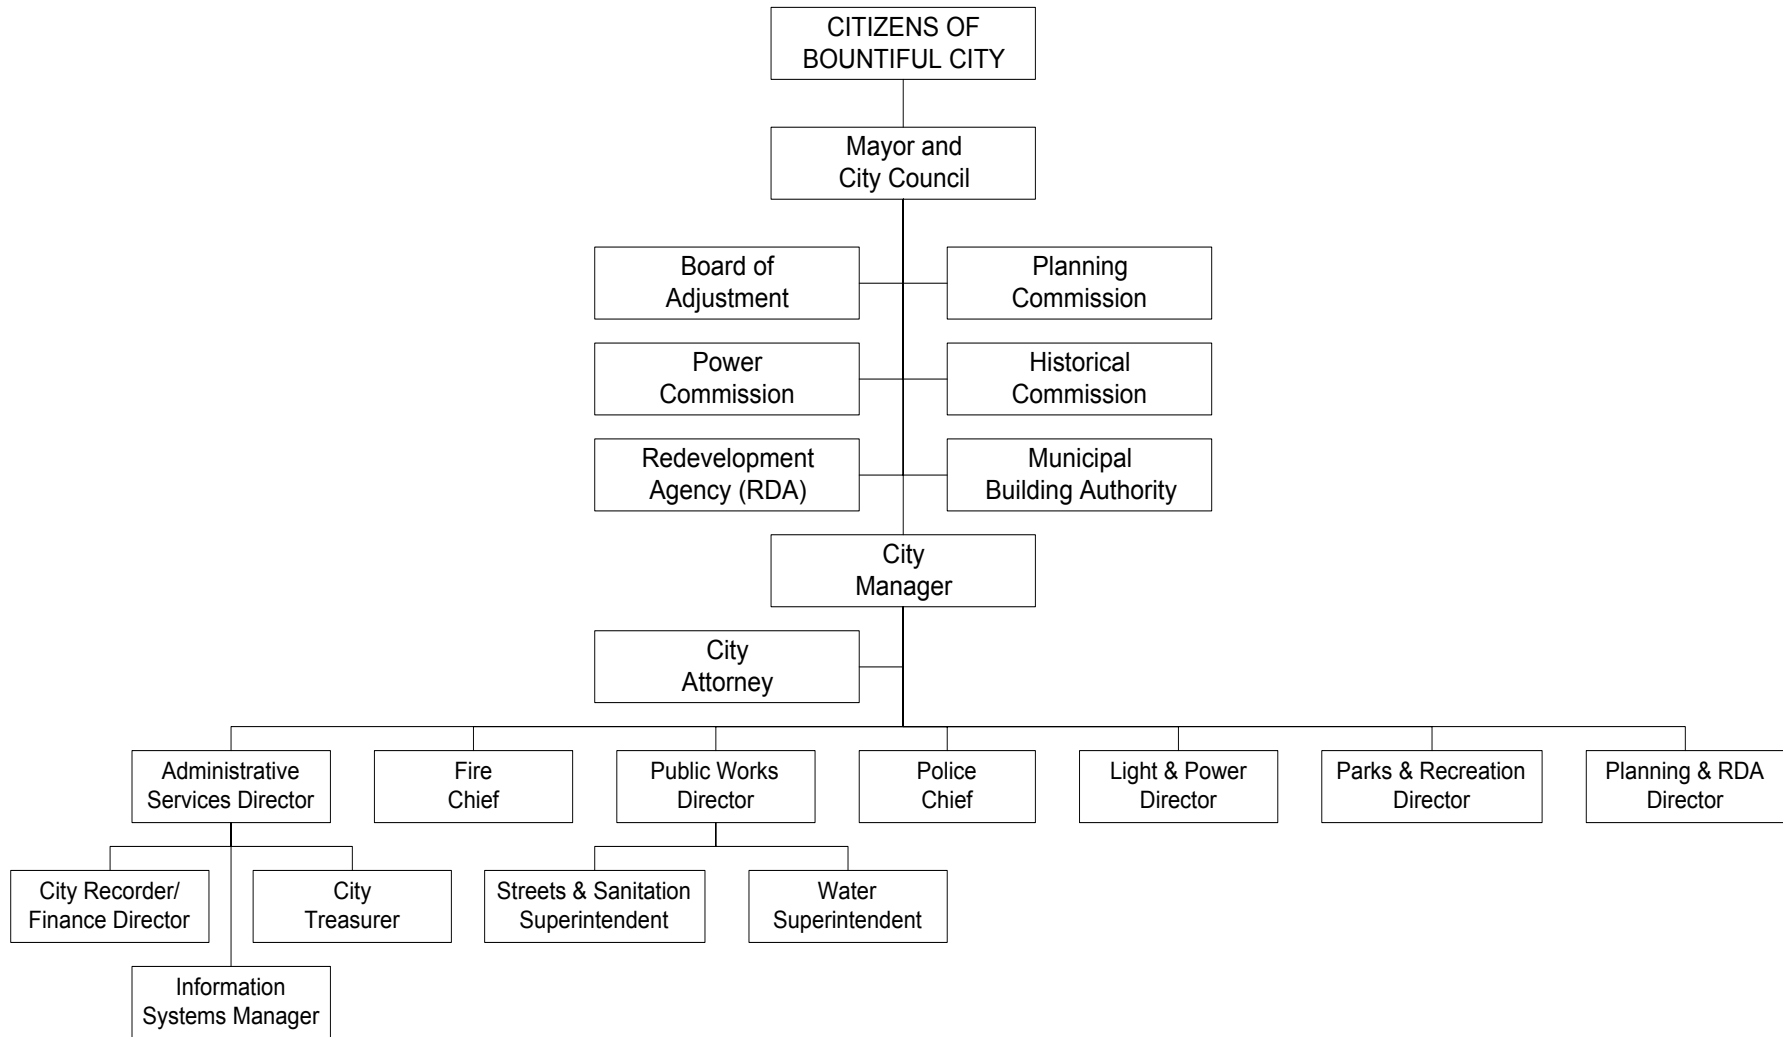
CITIZENS OF BOUNTIFUL CITY

Mayor and City Council

Board of Adjustment

Planning Commission

Power Commission

Historical Commission

Redevelopment Agency (RDA)

Municipal Building Authority

City Manager

City Attorney

Administrative Services Director

Fire Chief

Public Works Director

Police Chief

Light & Power Director

Parks & Recreation Director

Planning & RDA Director

City Recorder/ Finance Director

City Treasurer

Information Systems Manager

Streets & Sanitation Superintendent

Water Superintendent